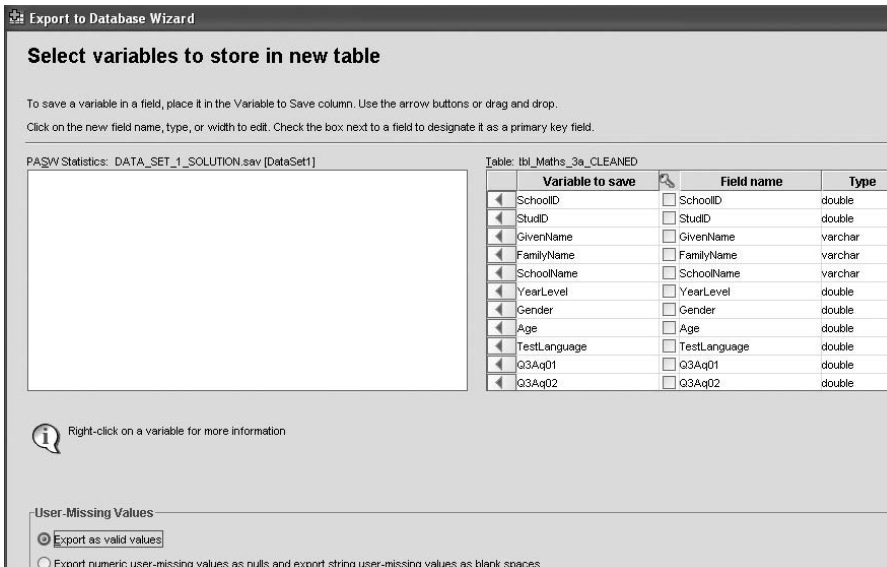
Export to Database Wizard

Select variables to store in new table

To save a variable in a field, place it in the Variable to Save column. Use the arrow buttons or drag and drop.

Click on the new field name, type, or width to edit. Check the box next to a field to designate it as a primary key field.

PASW Statistics: DATA_SET_1_SOLUTION.sav [DataSet1]

Table: tbl_Maths_3a_CLEANED

| Variable to save | | Field name | Type |
|---|---|---|---|
| SchoolID | | SchoolID | double |
| StudID | | StudID | double |
| GivenName | | GivenName | varchar |
| FamilyName | | FamilyName | varchar |
| SchoolName | | SchoolName | varchar |
| YearLevel | | YearLevel | double |
| Gender | | Gender | double |
| Age | | Age | double |
| TestLanguage | | TestLanguage | double |
| Q3Aq01 | | Q3Aq01 | double |
| Q3Aq02 | | Q3Aq02 | double |

Right-click on a variable for more information

User-Missing Values

Export as valid values

Export numeric user-missing values as nulls and export string user-missing values as blank spaces